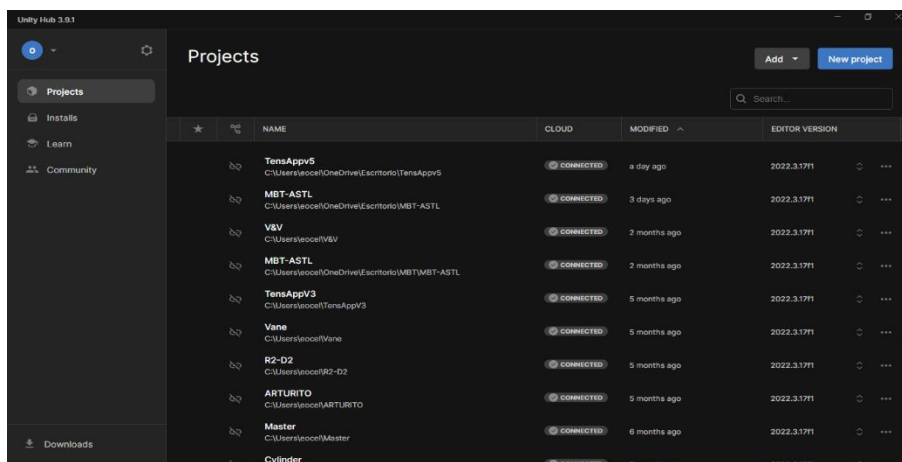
Unity Hub 3.9.1

O

Projects
Installs
Learn
Community

Downloads

Projects

Add
New project

Search...

| ★ | | NAME | CLOUD | MODIFIED ^ | EDITOR VERSION |
|---|---|---|---|---|---|
| | | TensAppv5 C:\Users\eocel\OneDrive\Escritorio\TensAppv5 | CONNECTED | a day ago | 2022.3.17f1 |
| | | MBT-ASTL C:\Users\eocel\OneDrive\Escritorio\MBT-ASTL | CONNECTED | 3 days ago | 2022.3.17f1 |
| | | V&V C:\Users\eocel\V&V | CONNECTED | 2 months ago | 2022.3.17f1 |
| | | MBT-ASTL C:\Users\eocel\OneDrive\Escritorio\MBT\MBT-ASTL | CONNECTED | 2 months ago | 2022.3.17f1 |
| | | TensAppV3 C:\Users\eocel\TensAppV3 | CONNECTED | 5 months ago | 2022.3.17f1 |
| | | Vane C:\Users\eocel\Vane | CONNECTED | 5 months ago | 2022.3.17f1 |
| | | R2-D2 C:\Users\eocel\R2-D2 | CONNECTED | 5 months ago | 2022.3.17f1 |
| | | ARTURITO C:\Users\eocel\ARTURITO | CONNECTED | 5 months ago | 2022.3.17f1 |
| | | Master C:\Users\eocel\Master | CONNECTED | 6 months ago | 2022.3.17f1 |
| | | Cylinder | | | |